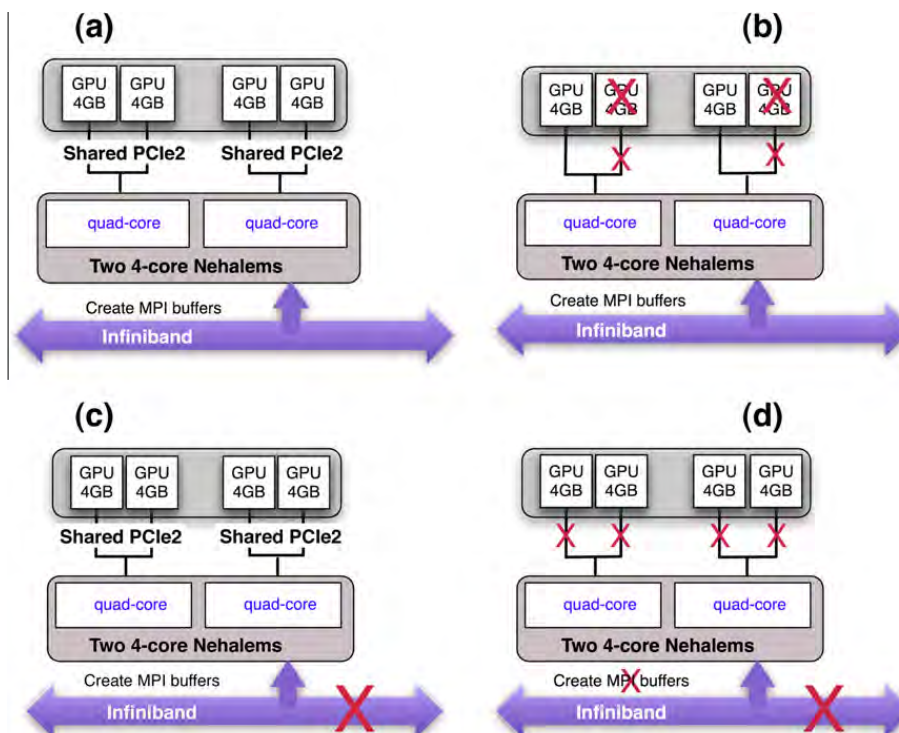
(a)

GPU 4GB GPU 4GB GPU 4GB GPU 4GB

Shared PCIe2 Shared PCIe2

quad-core quad-core

Two 4-core Nehalems

Create MPI buffers

Infiniband

(b)

GPU 4GB GPU 4GB GPU 4GB GPU 4GB

quad-core quad-core

Two 4-core Nehalems

Create MPI buffers

Infiniband

(c)

GPU 4GB GPU 4GB GPU 4GB GPU 4GB

Shared PCIe2 Shared PCIe2

quad-core quad-core

Two 4-core Nehalems

Create MPI buffers

Infiniband

(d)

GPU 4GB GPU 4GB GPU 4GB GPU 4GB

quad-core quad-core

Two 4-core Nehalems

Create MPI buffers

Infiniband